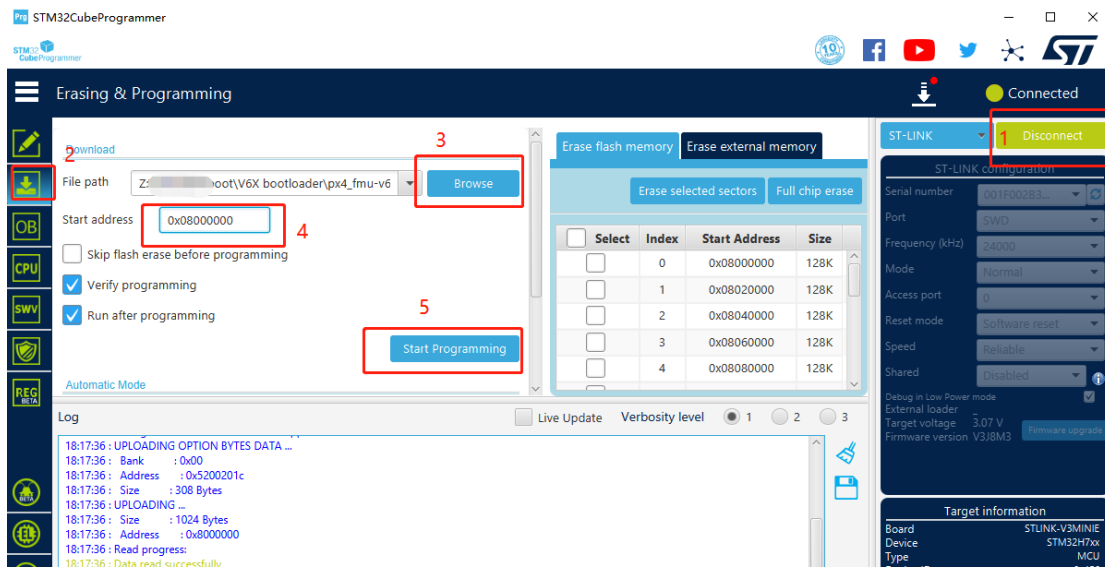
STM32CubeProgrammer

STM32 CubeProgrammer

Erasing & Programming

Connected

Disconnect

1

2

Download

3

File path Z:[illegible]oot\V6X bootloader\px4_fmu-v6

Browse

Start address 0x08000000

4

Skip flash erase before programming

Verify programming

Run after programming

5

Start Programming

Automatic Mode

Erase flash memory

Erase external memory

Erase selected sectors

Full chip erase

| Select | Index | Start Address | Size |
|---|---|---|---|
| | 0 | 0x08000000 | 128K |
| | 1 | 0x08020000 | 128K |
| | 2 | 0x08040000 | 128K |
| | 3 | 0x08060000 | 128K |
| | 4 | 0x08080000 | 128K |

ST-LINK

ST-LINK configuration

Serial number 001F002B3...

Port SWD

Frequency (kHz) 24000

Mode Normal

Access port 0

Reset mode Software reset

Speed Reliable

Shared Disabled

Debug in Low Power mode

External loader

Target voltage 3.07 V

Firmware version V3J8M3

Firmware upgrade

Log

Live Update

Verbosity level

1

2

3

18:17:36 : UPLOADING OPTION BYTES DATA ...
18:17:36 : Bank : 0x00
18:17:36 : Address : 0x5200201c
18:17:36 : Size : 308 Bytes
18:17:36 : UPLOADING ...
18:17:36 : Size : 1024 Bytes
18:17:36 : Address : 0x8000000
18:17:36 : Read progress:
18:17:36 : Data read successfully

Target information

Board STLINK-V3MINIE

Device STM32H7xx

Type MCU